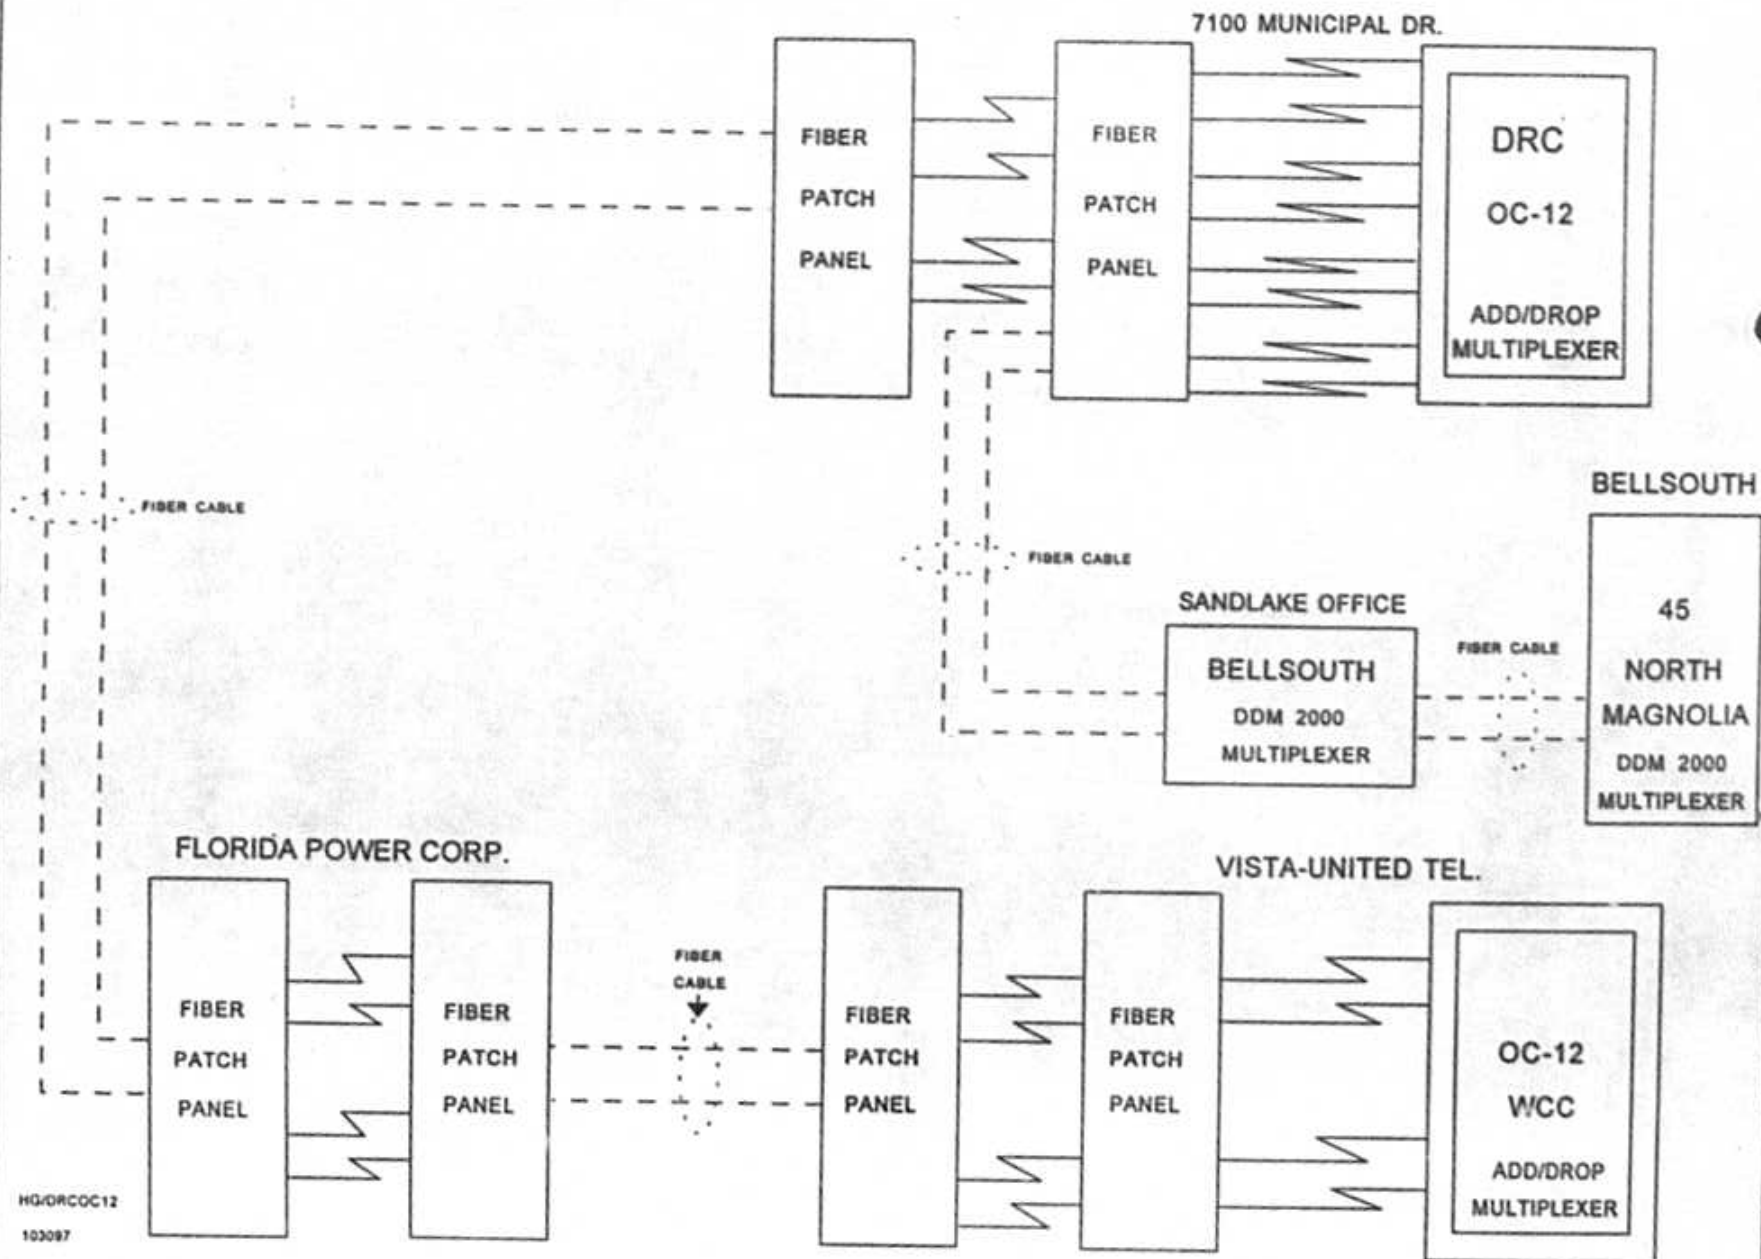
7100 MUNICIPAL DR.

FIBER PATCH PANEL

FIBER PATCH PANEL

DRC

OC-12

ADD/DROP MULTIPLEXER

FIBER CABLE

FIBER CABLE

BELLSOUTH

SANDLAKE OFFICE

BELLSOUTH

DDM 2000 MULTIPLEXER

FIBER CABLE

45 NORTH MAGNOLIA

DDM 2000 MULTIPLEXER

FLORIDA POWER CORP.

VISTA-UNITED TEL.

FIBER PATCH PANEL

FIBER PATCH PANEL

FIBER CABLE

FIBER PATCH PANEL

FIBER PATCH PANEL

OC-12

WCC

ADD/DROP MULTIPLEXER

HG/ORCOC12

103097